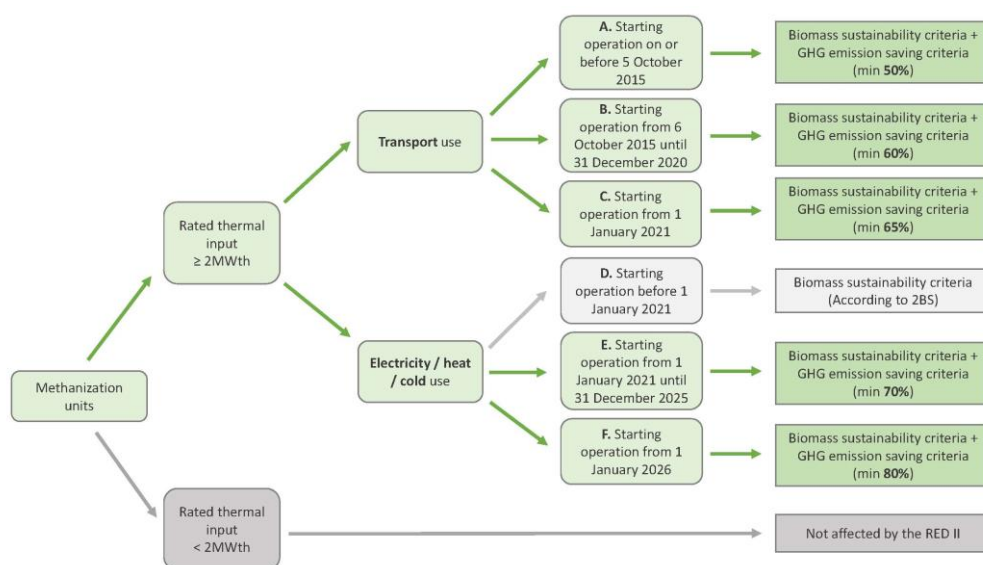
Methanization units

Rated thermal input ≥ 2MWth

Rated thermal input < 2MWth

**Transport** use

**Electricity / heat / cold** use

**A.** Starting operation on or before 5 October 2015

Biomass sustainability criteria + GHG emission saving criteria (min **50%**)

**B.** Starting operation from 6 October 2015 until 31 December 2020

Biomass sustainability criteria + GHG emission saving criteria (min **60%**)

**C.** Starting operation from 1 January 2021

Biomass sustainability criteria + GHG emission saving criteria (min **65%**)

**D.** Starting operation before 1 January 2021

Biomass sustainability criteria (According to 2BS)

**E.** Starting operation from 1 January 2021 until 31 December 2025

Biomass sustainability criteria + GHG emission saving criteria (min **70%**)

**F.** Starting operation from 1 January 2026

Biomass sustainability criteria + GHG emission saving criteria (min **80%**)

Not affected by the RED II